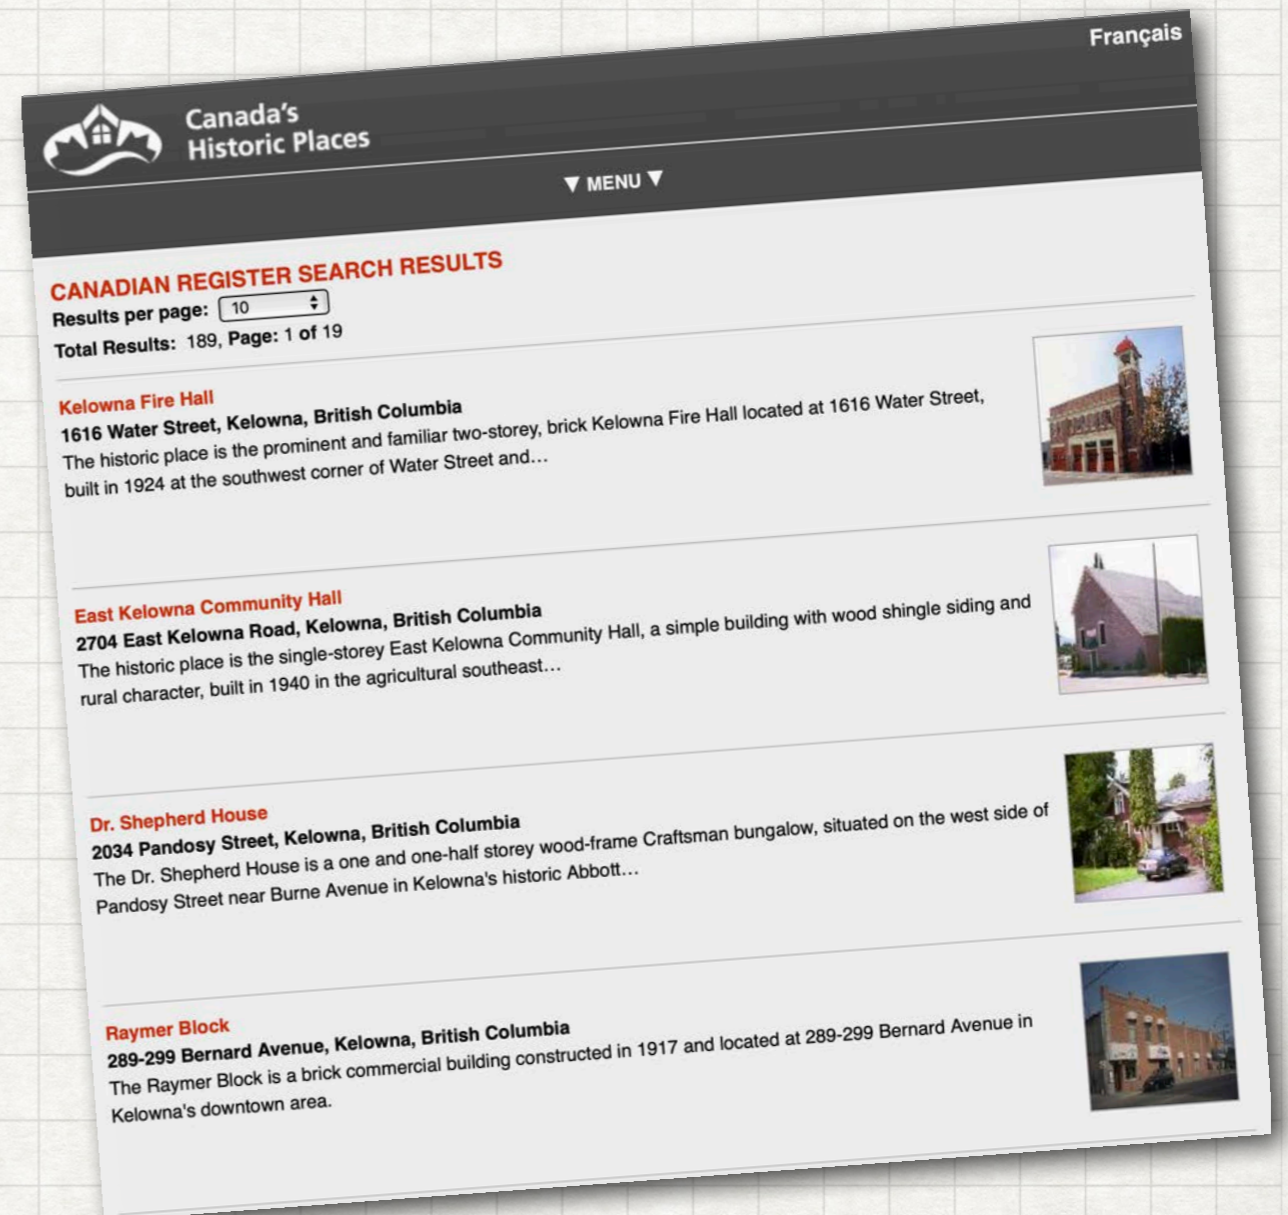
Français

Canada's Historic Places

▼ MENU ▼

CANADIAN REGISTER SEARCH RESULTS

Results per page: 10

Total Results: 189, Page: 1 of 19

Kelowna Fire Hall
1616 Water Street, Kelowna, British Columbia
The historic place is the prominent and familiar two-storey, brick Kelowna Fire Hall located at 1616 Water Street, built in 1924 at the southwest corner of Water Street and…

East Kelowna Community Hall
2704 East Kelowna Road, Kelowna, British Columbia
The historic place is the single-storey East Kelowna Community Hall, a simple building with wood shingle siding and rural character, built in 1940 in the agricultural southeast…

Dr. Shepherd House
2034 Pandosy Street, Kelowna, British Columbia
The Dr. Shepherd House is a one and one-half storey wood-frame Craftsman bungalow, situated on the west side of Pandosy Street near Burne Avenue in Kelowna's historic Abbott…

Raymer Block
289-299 Bernard Avenue, Kelowna, British Columbia
The Raymer Block is a brick commercial building constructed in 1917 and located at 289-299 Bernard Avenue in Kelowna's downtown area.